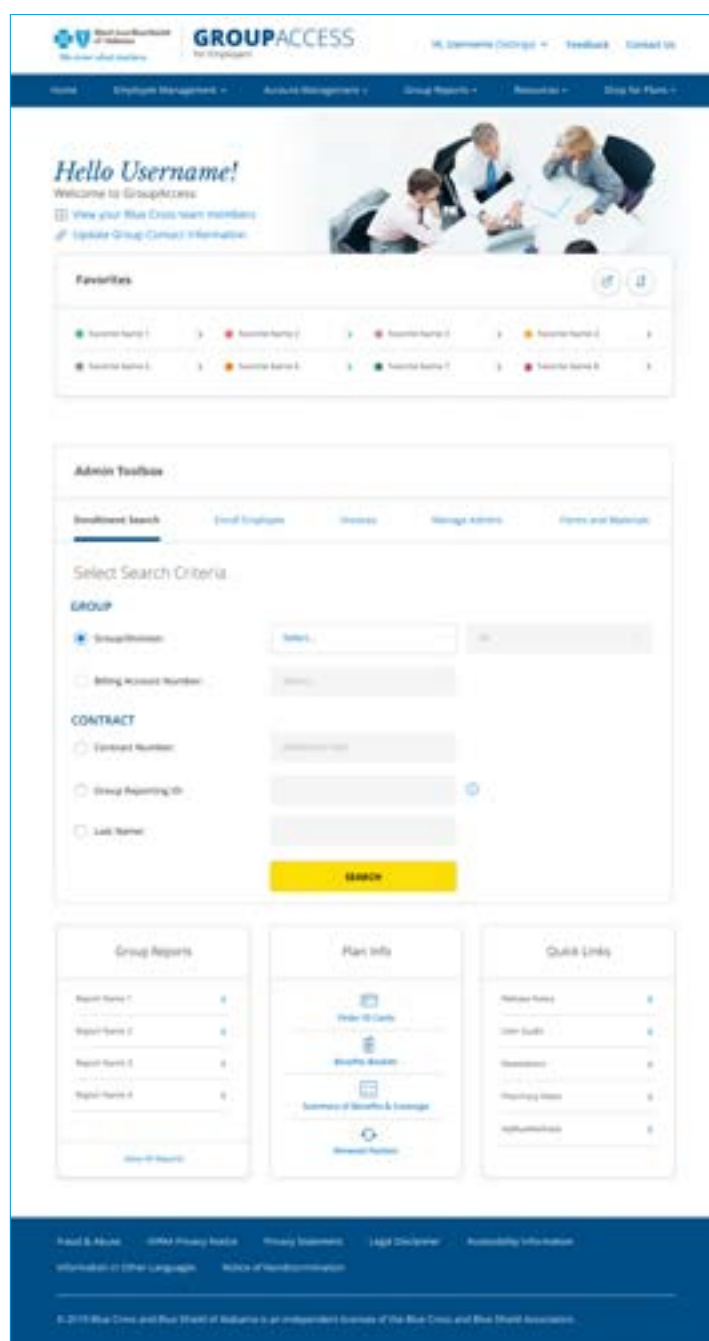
Blue Cross Blue Shield of Alabama
We know what matters

GROUPACCESS
For Employers

Hi, Username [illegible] Feedback Contact Us

Home Employee Management Account Management Group Reports Resources Shop for Plans

Hello Username!
Welcome to GroupAccess
View your Blue Cross team members
Update Group Contact Information

Favorites

Favorite Name 1 Favorite Name 2 Favorite Name 3 Favorite Name 4
Favorite Name 5 Favorite Name 6 Favorite Name 7 Favorite Name 8

Admin Toolbox

Enrollment Search Enroll Employee Invoices Manage Admins Forms and Materials

Select Search Criteria

GROUP

Group/Division Select...

Billing Account Number

CONTRACT

Contract Number

Group Reporting ID

Last Name

SEARCH

Group Reports
Report Name 1
Report Name 2
Report Name 3
Report Name 4
View All Reports

Plan Info
Order ID Cards
Benefits Booklet
Summary of Benefits & Coverage
Renewal Position

Quick Links
Release Notes
User Guide
Newsletters
Pharmacy News
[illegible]

Fraud & Abuse HIPAA Privacy Notice Privacy Statement Legal Disclaimer Accessibility Information
Information in Other Languages Notice of Nondiscrimination

© 2019 Blue Cross and Blue Shield of Alabama is an independent licensee of the Blue Cross and Blue Shield Association.